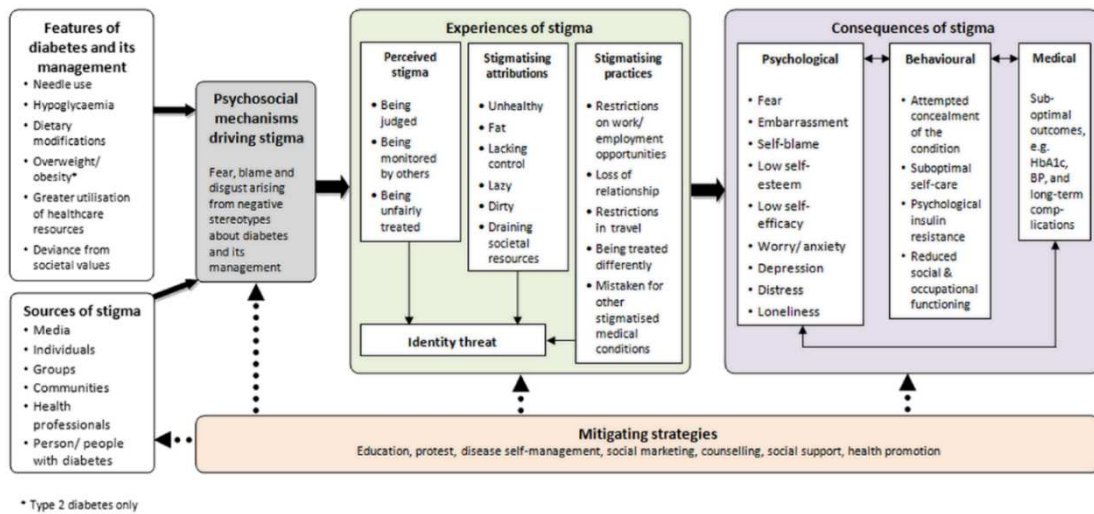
Features of diabetes and its management
• Needle use
• Hypoglycaemia
• Dietary modifications
• Overweight/ obesity*
• Greater utilisation of healthcare resources
• Deviance from societal values

Sources of stigma
• Media
• Individuals
• Groups
• Communities
• Health professionals
• Person/ people with diabetes

Psychosocial mechanisms driving stigma
Fear, blame and disgust arising from negative stereotypes about diabetes and its management

Experiences of stigma

Perceived stigma
• Being judged
• Being monitored by others
• Being unfairly treated

Stigmatising attributions
• Unhealthy
• Fat
• Lacking control
• Lazy
• Dirty
• Draining societal resources

Stigmatising practices
• Restrictions on work/ employment opportunities
• Loss of relationship
• Restrictions in travel
• Being treated differently
• Mistaken for other stigmatised medical conditions

Identity threat

Consequences of stigma

Psychological
• Fear
• Embarrassment
• Self-blame
• Low self-esteem
• Low self-efficacy
• Worry/ anxiety
• Depression
• Distress
• Loneliness

Behavioural
• Attempted concealment of the condition
• Suboptimal self-care
• Psychological insulin resistance
• Reduced social & occupational functioning

Medical
Sub-optimal outcomes, e.g. HbA1c, BP, and long-term complications

Mitigating strategies
Education, protest, disease self-management, social marketing, counselling, social support, health promotion

* Type 2 diabetes only